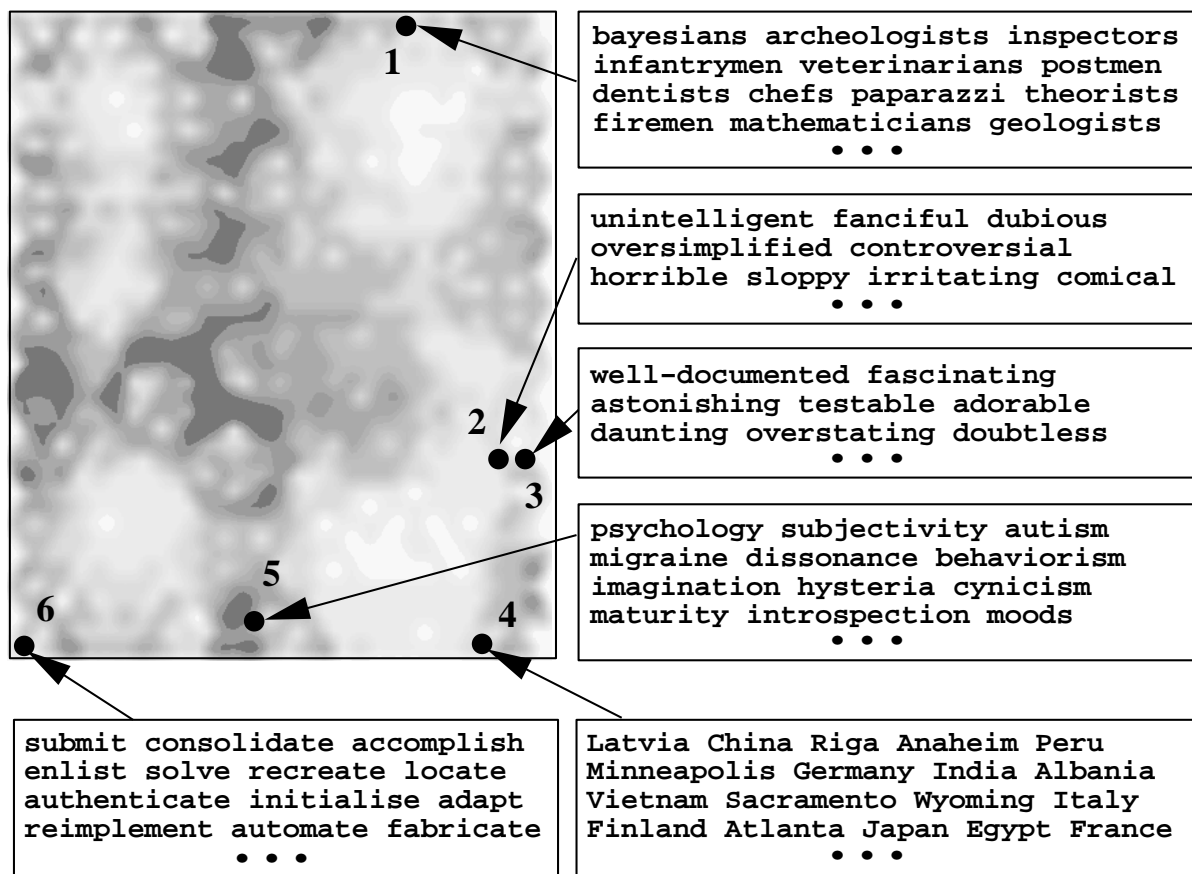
1

bayesians archeologists inspectors infantrymen veterinarians postmen dentists chefs paparazzi theorists firemen mathematicians geologists
• • •

unintelligent fanciful dubious oversimplified controversial horrible sloppy irritating comical
• • •

well-documented fascinating astonishing testable adorable daunting overstating doubtless
• • •

2

3

psychology subjectivity autism migraine dissonance behaviorism imagination hysteria cynicism maturity introspection moods
• • •

5

6

4

submit consolidate accomplish enlist solve recreate locate authenticate initialise adapt reimplement automate fabricate
• • •

Latvia China Riga Anaheim Peru Minneapolis Germany India Albania Vietnam Sacramento Wyoming Italy Finland Atlanta Japan Egypt France
• • •